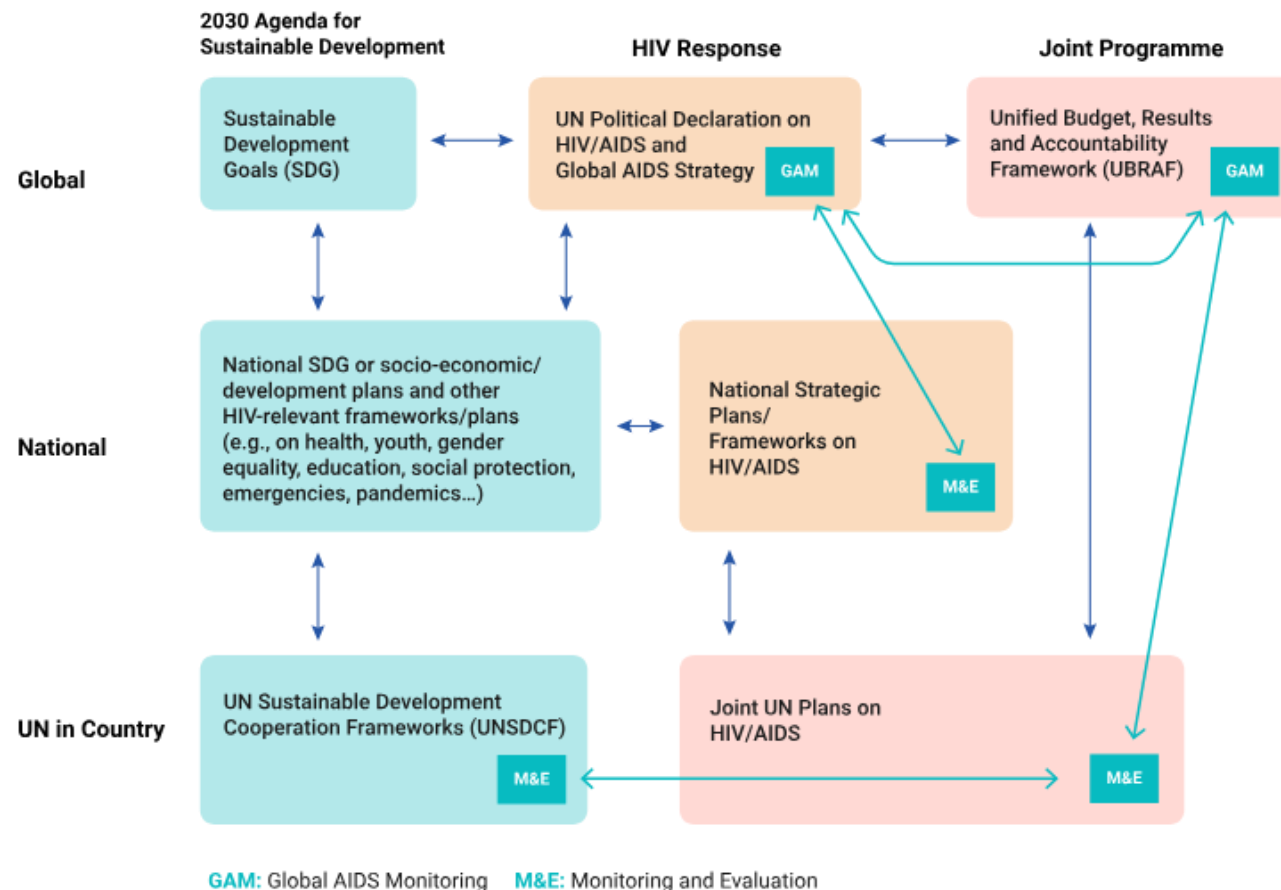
2030 Agenda for Sustainable Development

HIV Response

Joint Programme

Global

Sustainable Development Goals (SDG)

UN Political Declaration on HIV/AIDS and Global AIDS Strategy

GAM

Unified Budget, Results and Accountability Framework (UBRAF)

GAM

National

National SDG or socio-economic/ development plans and other HIV-relevant frameworks/plans (e.g., on health, youth, gender equality, education, social protection, emergencies, pandemics…)

National Strategic Plans/ Frameworks on HIV/AIDS

M&E

UN in Country

UN Sustainable Development Cooperation Frameworks (UNSDCF)

M&E

Joint UN Plans on HIV/AIDS

M&E

GAM: Global AIDS Monitoring M&E: Monitoring and Evaluation